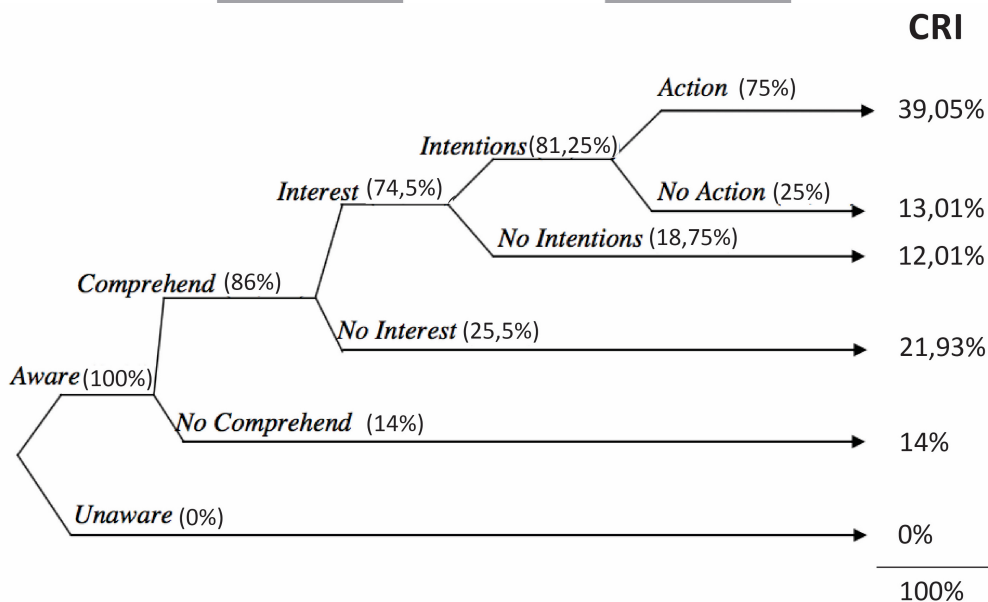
CRI

Action (75%)
39,05%

Intentions(81,25%)

No Action (25%)
13,01%

Interest (74,5%)

No Intentions (18,75%)
12,01%

Comprehend (86%)

No Interest (25,5%)
21,93%

Aware (100%)

No Comprehend (14%)
14%

Unaware (0%)
0%

100%